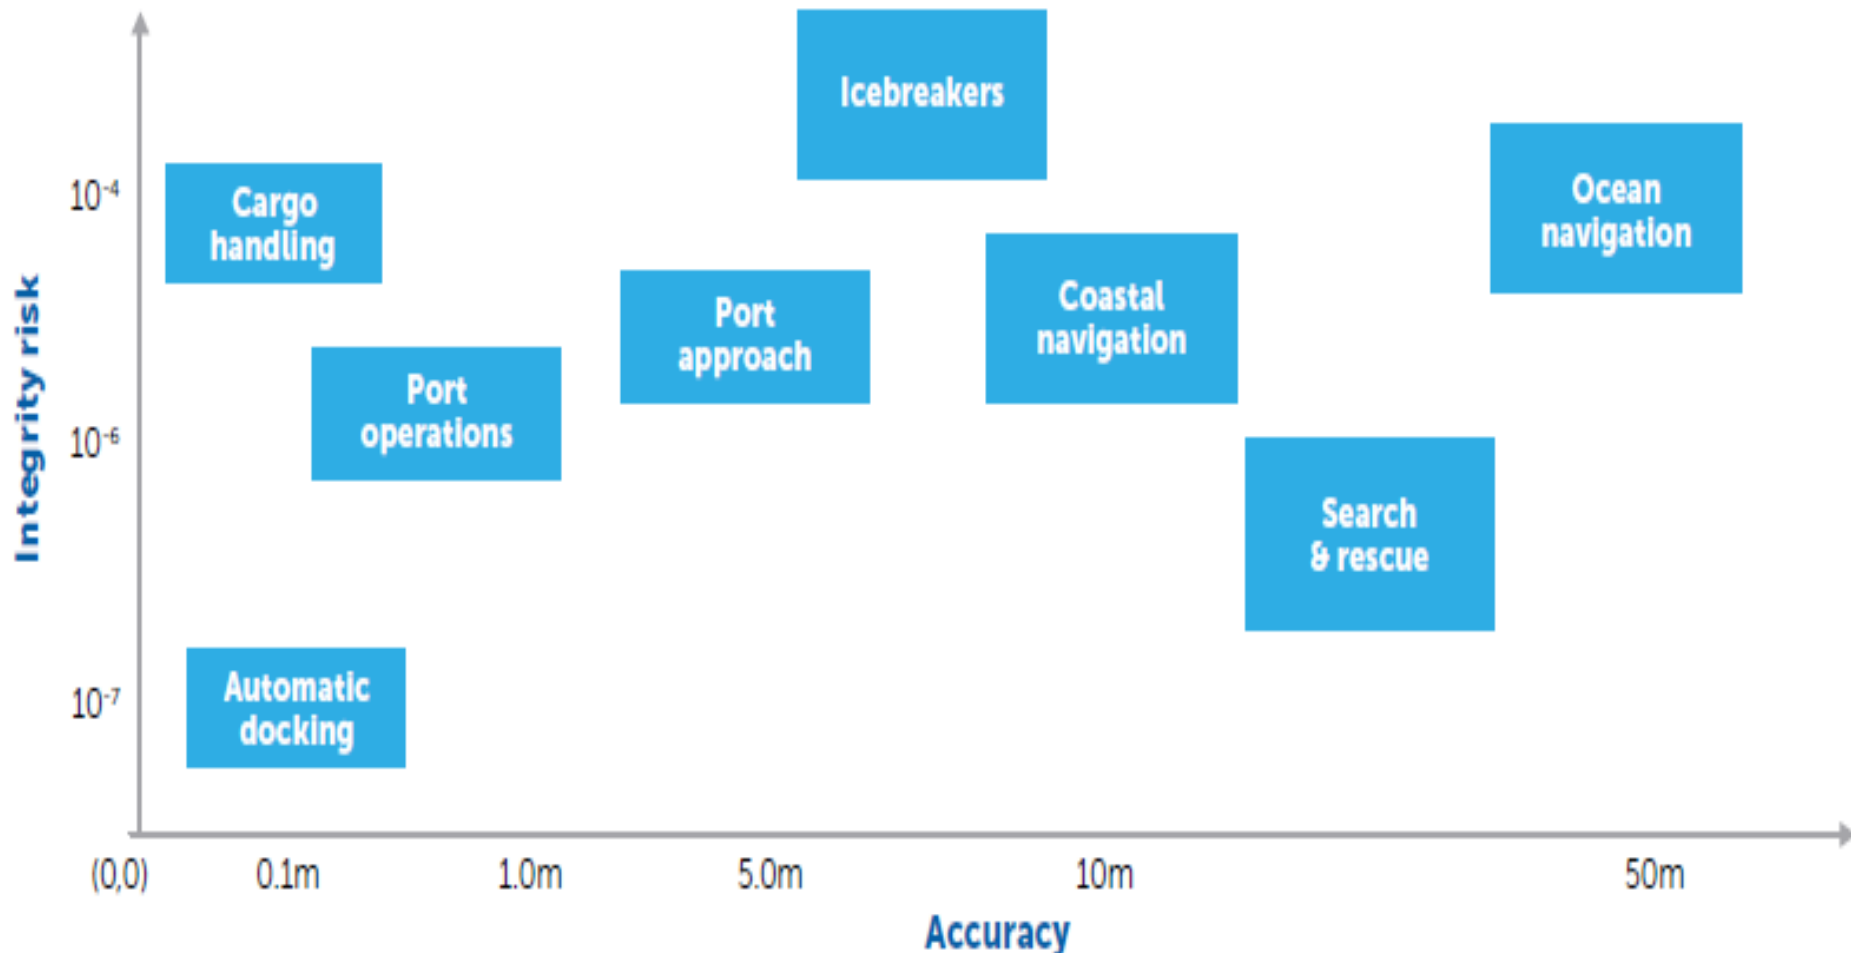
Icebreakers

$10^{-4}$

Cargo handling

Ocean navigation

Port approach

Coastal navigation

Port operations

Integrity risk

$10^{-6}$

Search & rescue

Automatic docking

$10^{-7}$

(0,0) 0.1m 1.0m 5.0m 10m 50m

Accuracy